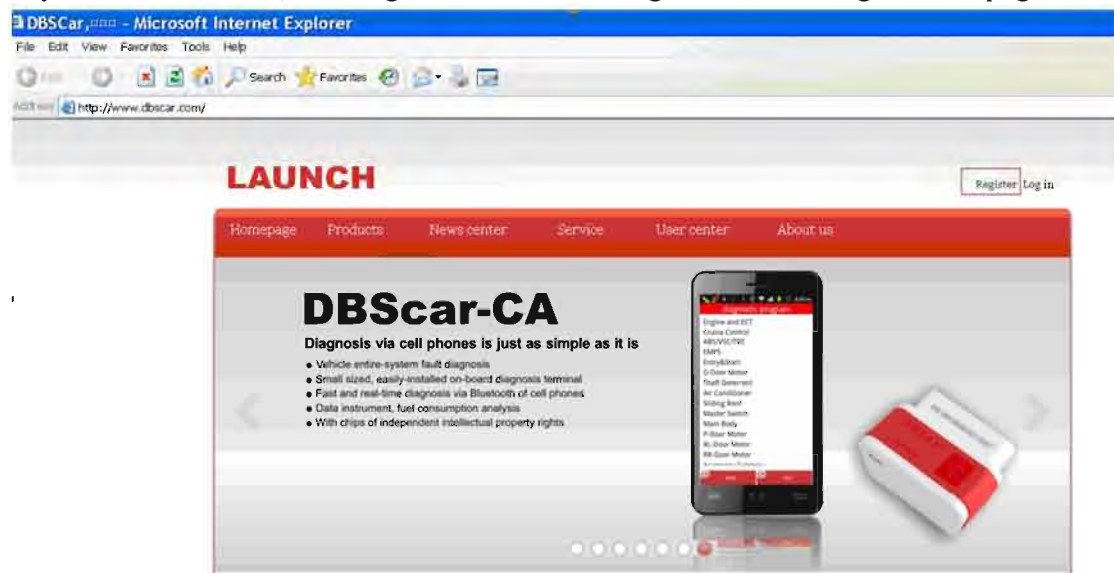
DBSCar,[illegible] - Microsoft Internet Explorer

File Edit View Favorites Tools Help

Search Favorites

http://www.dbscar.com/

LAUNCH

Register Log in

Homepage Products News center Service User center About us

DBScar-CA

Diagnosis via cell phones is just as simple as it is

• Vehicle entire-system fault diagnosis
• Small sized, easily-installed on-board diagnosis terminal
• Fast and real-time diagnosis via Bluetooth of cell phones
• Data instrument, fuel consumption analysis
• With chips of independent intellectual property rights

Diagnosis program
Engine and ECT
Cruise Control
ABS/VSC/TRC
EMPS
Entry&Start
D-Door Motor
Theft Deterrent
Air Conditioner
Sliding Roof
Master Switch
Main Body
P-Door Motor
RL-Door Motor
RR-Door Motor